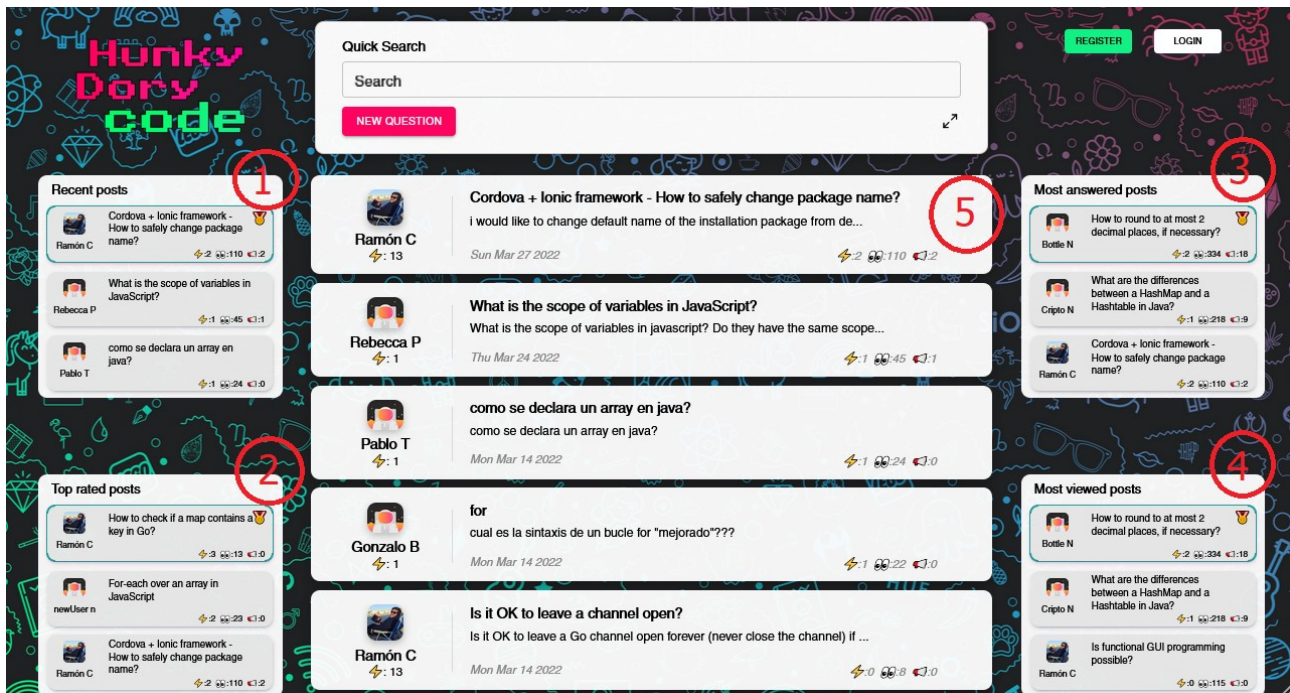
Hunky Dory code

Quick Search

Search

NEW QUESTION

REGISTER LOGIN

1

Recent posts

Cordova + Ionic framework - How to safely change package name?
Ramón C
:2 :110 :2

What is the scope of variables in JavaScript?
Rebecca P
:1 :45 :1

como se declara un array en java?
Pablo T
:1 :24 :0

2

Top rated posts

How to check if a map contains a key in Go?
Ramón C
:3 :13 :0

For-each over an array in JavaScript
newUser n
:2 :23 :0

Cordova + Ionic framework - How to safely change package name?
Ramón C
:2 :110 :2

5

Ramón C
: 13
Cordova + Ionic framework - How to safely change package name?
i would like to change default name of the installation package from de...
Sun Mar 27 2022
:2 :110 :2

Rebecca P
: 1
What is the scope of variables in JavaScript?
What is the scope of variables in javascript? Do they have the same scope...
Thu Mar 24 2022
:1 :45 :1

Pablo T
: 1
como se declara un array en java?
como se declara un array en java?
Mon Mar 14 2022
:1 :24 :0

Gonzalo B
: 1
for
cual es la sintaxis de un bucle for "mejorado"???
Mon Mar 14 2022
:1 :22 :0

Ramón C
: 13
Is it OK to leave a channel open?
Is it OK to leave a Go channel open forever (never close the channel) if ...
Mon Mar 14 2022
:0 :8 :0

3

Most answered posts

How to round to at most 2 decimal places, if necessary?
Bottle N
:2 :334 :18

What are the differences between a HashMap and a Hashtable in Java?
Cripto N
:1 :218 :9

Cordova + Ionic framework - How to safely change package name?
Ramón C
:2 :110 :2

4

Most viewed posts

How to round to at most 2 decimal places, if necessary?
Bottle N
:2 :334 :18

What are the differences between a HashMap and a Hashtable in Java?
Cripto N
:1 :218 :9

Is functional GUI programming possible?
Ramón C
:0 :115 :0